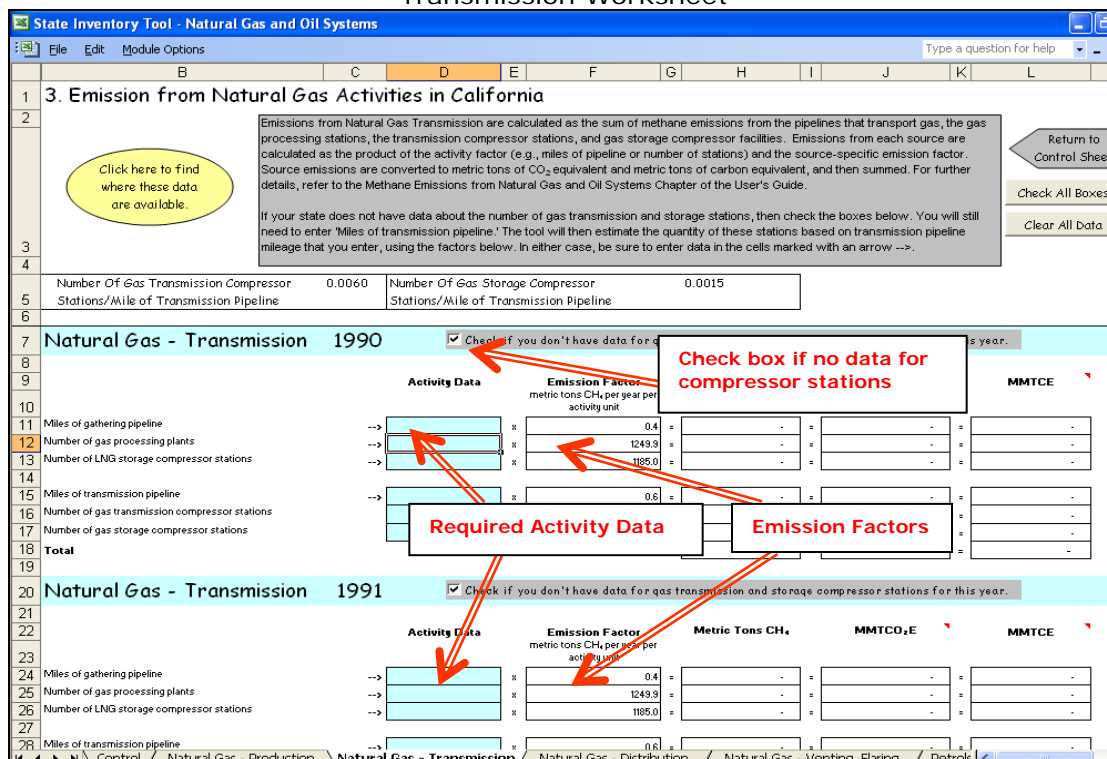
Transmission Worksheet

State Inventory Tool - Natural Gas and Oil Systems

File Edit Module Options

Type a question for help

B C D E F G H I J K L

1 3. Emission from Natural Gas Activities in California

2

Click here to find where these data are available.

Emissions from Natural Gas Transmission are calculated as the sum of methane emissions from the pipelines that transport gas, the gas processing stations, the transmission compressor stations, and gas storage compressor facilities. Emissions from each source are calculated as the product of the activity factor (e.g., miles of pipeline or number of stations) and the source-specific emission factor. Source emissions are converted to metric tons of $CO_2$ equivalent and metric tons of carbon equivalent, and then summed. For further details, refer to the Methane Emissions from Natural Gas and Oil Systems Chapter of the User's Guide.

If your state does not have data about the number of gas transmission and storage stations, then check the boxes below. You will still need to enter 'Miles of transmission pipeline.' The tool will then estimate the quantity of these stations based on transmission pipeline mileage that you enter, using the factors below. In either case, be sure to enter data in the cells marked with an arrow -->.

Return to Control Shee

Check All Boxes

Clear All Data

3

4

5 Number Of Gas Transmission Compressor Stations/Mile of Transmission Pipeline 0.0060 Number Of Gas Storage Compressor Stations/Mile of Transmission Pipeline 0.0015

6

7 Natural Gas - Transmission 1990 Check if you don't have data fo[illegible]s year.

Check box if no data for compressor stations

8

9 Activity Data Emission Factor metric tons $CH_4$ per year per activity unit MMTCE

10

11 Miles of gathering pipeline --> x 0.4 = - = - = -

12 Number of gas processing plants --> x 1249.9 = - = - = -

13 Number of LNG storage compressor stations --> x 1185.0 = - = - = -

14

15 Miles of transmission pipeline --> x 0.6 = - = -

16 Number of gas transmission compressor stations

17 Number of gas storage compressor stations

18 Total

Required Activity Data

Emission Factors

19

20 Natural Gas - Transmission 1991 Check if you don't have data for gas transmission and storage compressor stations for this year.

21

22 Activity Data Emission Factor metric tons $CH_4$ per year per activity unit Metric Tons $CH_4$ MMTCO₂E MMTCE

23

24 Miles of gathering pipeline --> x 0.4 = - = - = -

25 Number of gas processing plants --> x 1249.9 = - = - = -

26 Number of LNG storage compressor stations --> x 1185.0 = - = - = -

27

28 Miles of transmission pipeline --> x 0.6 = - = -

Control / Natural Gas - Production / Natural Gas - Transmission / Natural Gas - Distribution / Natural Gas - Venting, Flaring / Petrol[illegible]